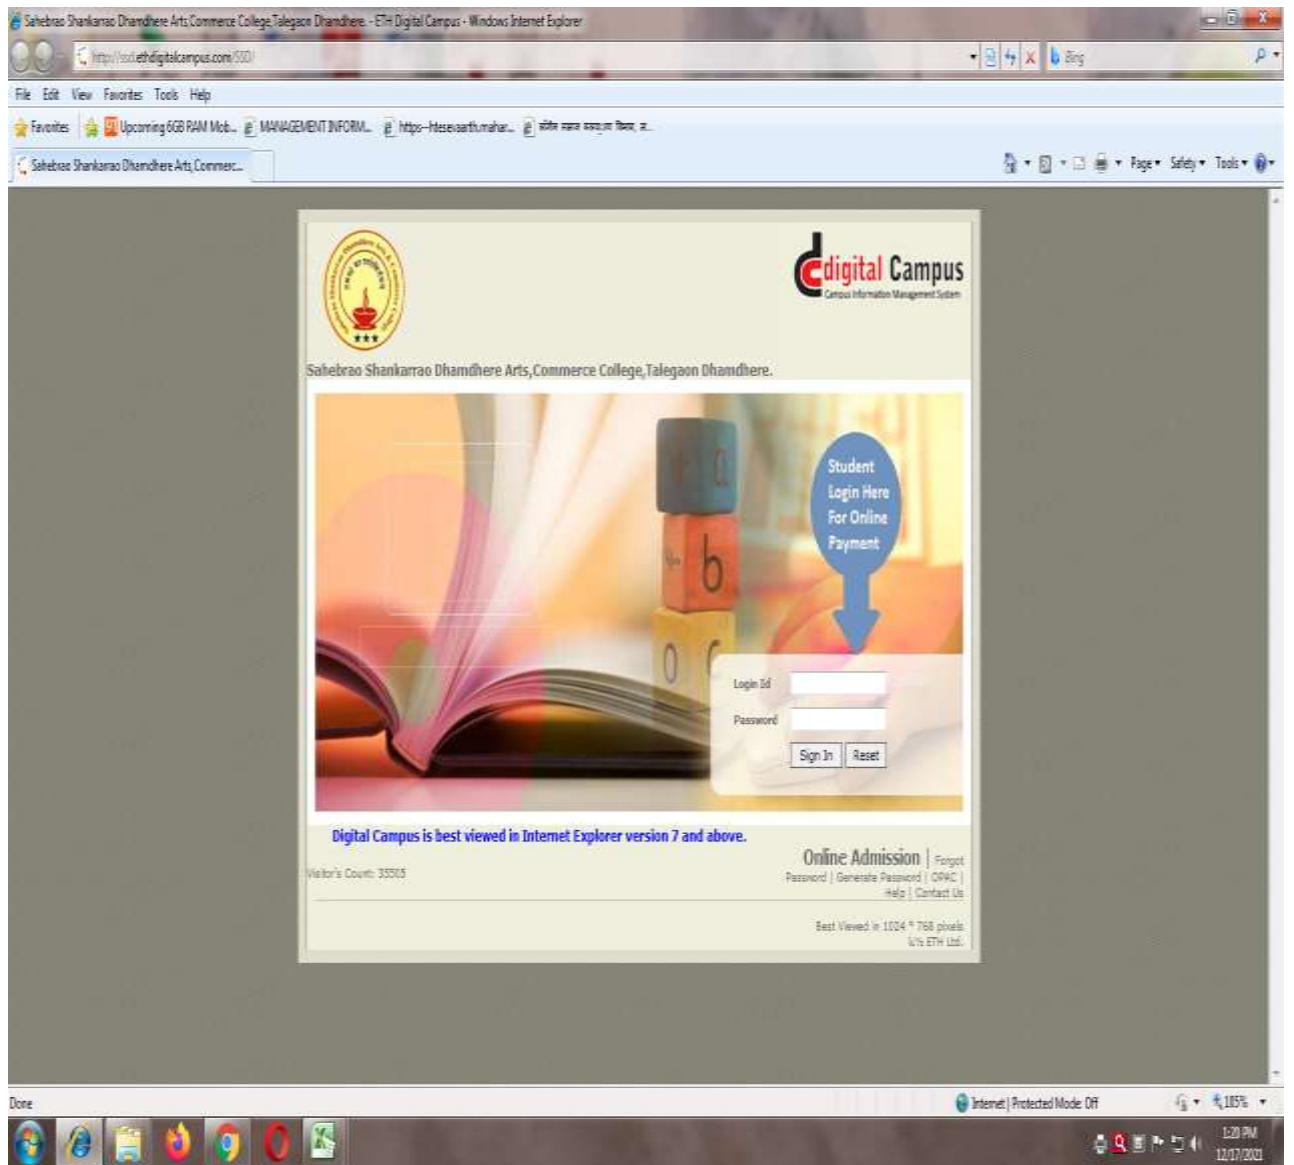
Sahebrao Shankarrao Dhamdhere Arts,Commerce College,Talegaon Dhamdhere - ETH Digital Campus - Windows Internet Explorer

http://ssd.ethdigitalcampus.com/SSD/

Bing

File Edit View Favorites Tools Help

Favorites | Upcoming 6GB RAM Mob... | MANAGEMENT INFORM... | https--htesevaarthi.mahar... | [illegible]

Sahebrao Shankarrao Dhamdhere Arts,Commerc...

Page ▾ Safety ▾ Tools ▾

digital Campus
Campus Information Management System

Sahebrao Shankarrao Dhamdhere Arts,Commerce College,Talegaon Dhamdhere.

a
b
c

Student Login Here For Online Payment

Login Id
Password
Sign In | Reset

Digital Campus is best viewed in Internet Explorer version 7 and above.

Visitor's Count: 35505

Online Admission | Forgot Password | Generate Password | OPAC | Help | Contact Us

Best Viewed in 1024 * 768 pixels
© ETH Ltd.

Done

Internet | Protected Mode: Off

105%

1:20 PM
12/17/2021